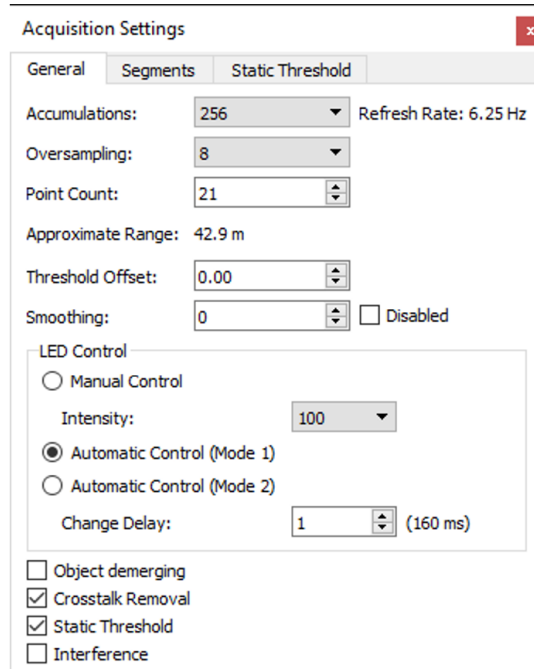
Acquisition Settings
x

General | Segments | Static Threshold

Accumulations: 256 Refresh Rate: 6.25 Hz

Oversampling: 8

Point Count: 21

Approximate Range: 42.9 m

Threshold Offset: 0.00

Smoothing: 0 Disabled

LED Control

Manual Control

Intensity: 100

Automatic Control (Mode 1)

Automatic Control (Mode 2)

Change Delay: 1 (160 ms)

Object demerging

Crosstalk Removal

Static Threshold

Interference